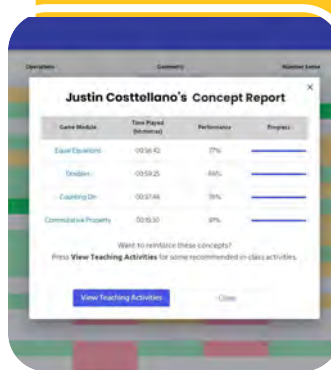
Operations Geometry Number Sense

Justin Costtollano's Concept Report

×

| Game Module | Time Played (hh:mm:ss) | Performance | Progress |
|---|---|---|---|
| Equal Equations | 00:56:42 | 17% | |
| Dividers | 00:59:25 | 46% | |
| Counting On | 00:37:46 | 78% | |
| Commutative Property | 00:18:30 | 89% | |

Want to reinforce these concepts?
Press View Teaching Activities for some recommended in-class activities.

View Teaching Activities Close